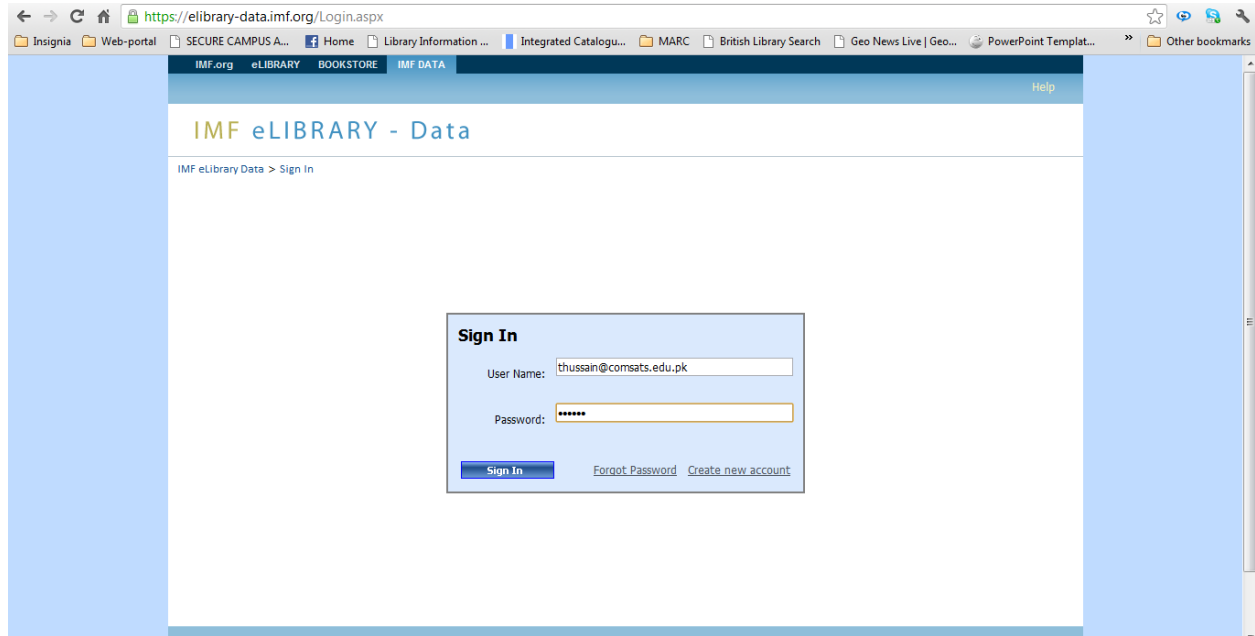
https://elibrary-data.imf.org/Login.aspx

Insignia | Web-portal | SECURE CAMPUS A... | Home | Library Information ... | Integrated Catalogu... | MARC | British Library Search | Geo News Live | Geo... | PowerPoint Templat... | » | Other bookmarks

IMF.org | eLIBRARY | BOOKSTORE | IMF DATA

Help

IMF eLIBRARY - Data

IMF eLibrary Data > Sign In

Sign In

User Name: thussain@comsats.edu.pk

Password: ••••••

Sign In | Forgot Password | Create new account